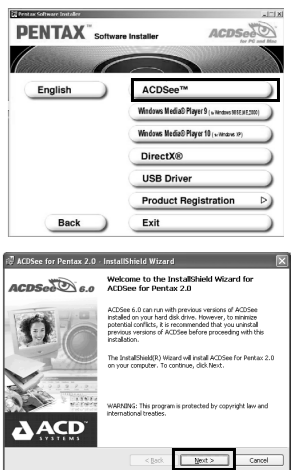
Pentax Software Installer

PENTAX™ Software Installer

ACDSee for PC and Mac

English

ACDSee™

Windows Media® Player 9 (for Windows 98SE,ME,2000)

Windows Media® Player 10 (for Windows XP)

DirectX®

USB Driver

Product Registration

Back

Exit

ACDSee for Pentax 2.0 - InstallShield Wizard

ACDSee 6.0

Welcome to the InstallShield Wizard for ACDSee for Pentax 2.0

ACDSee 6.0 can run with previous versions of ACDSee installed on your hard disk drive. However, to minimize potential conflicts, it is recommended that you uninstall previous versions of ACDSee before proceeding with this installation.

The InstallShield(R) Wizard will install ACDSee for Pentax 2.0 on your computer. To continue, click Next.

WARNING: This program is protected by copyright law and international treaties.

ACD SYSTEMS

< Back

Next >

Cancel